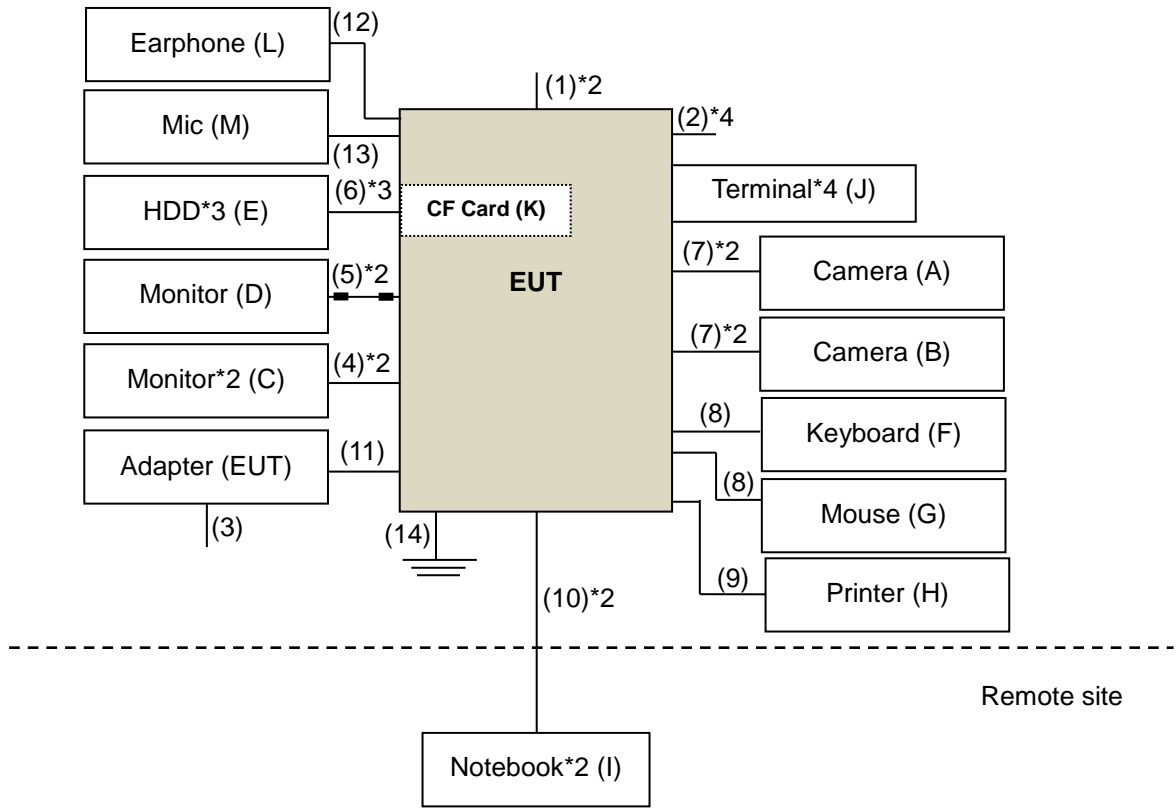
Earphone (L)
(12)
(1)*2
Mic (M)
(2)*4
(13)
HDD*3 (E)
(6)*3
CF Card (K)
Terminal*4 (J)
Monitor (D)
(5)*2
EUT
(7)*2
Camera (A)
Monitor*2 (C)
(4)*2
(7)*2
Camera (B)
Adapter (EUT)
(11)
(8)
Keyboard (F)
(8)
Mouse (G)
(3)
(14)
(9)
Printer (H)
(10)*2
Remote site
Notebook*2 (I)